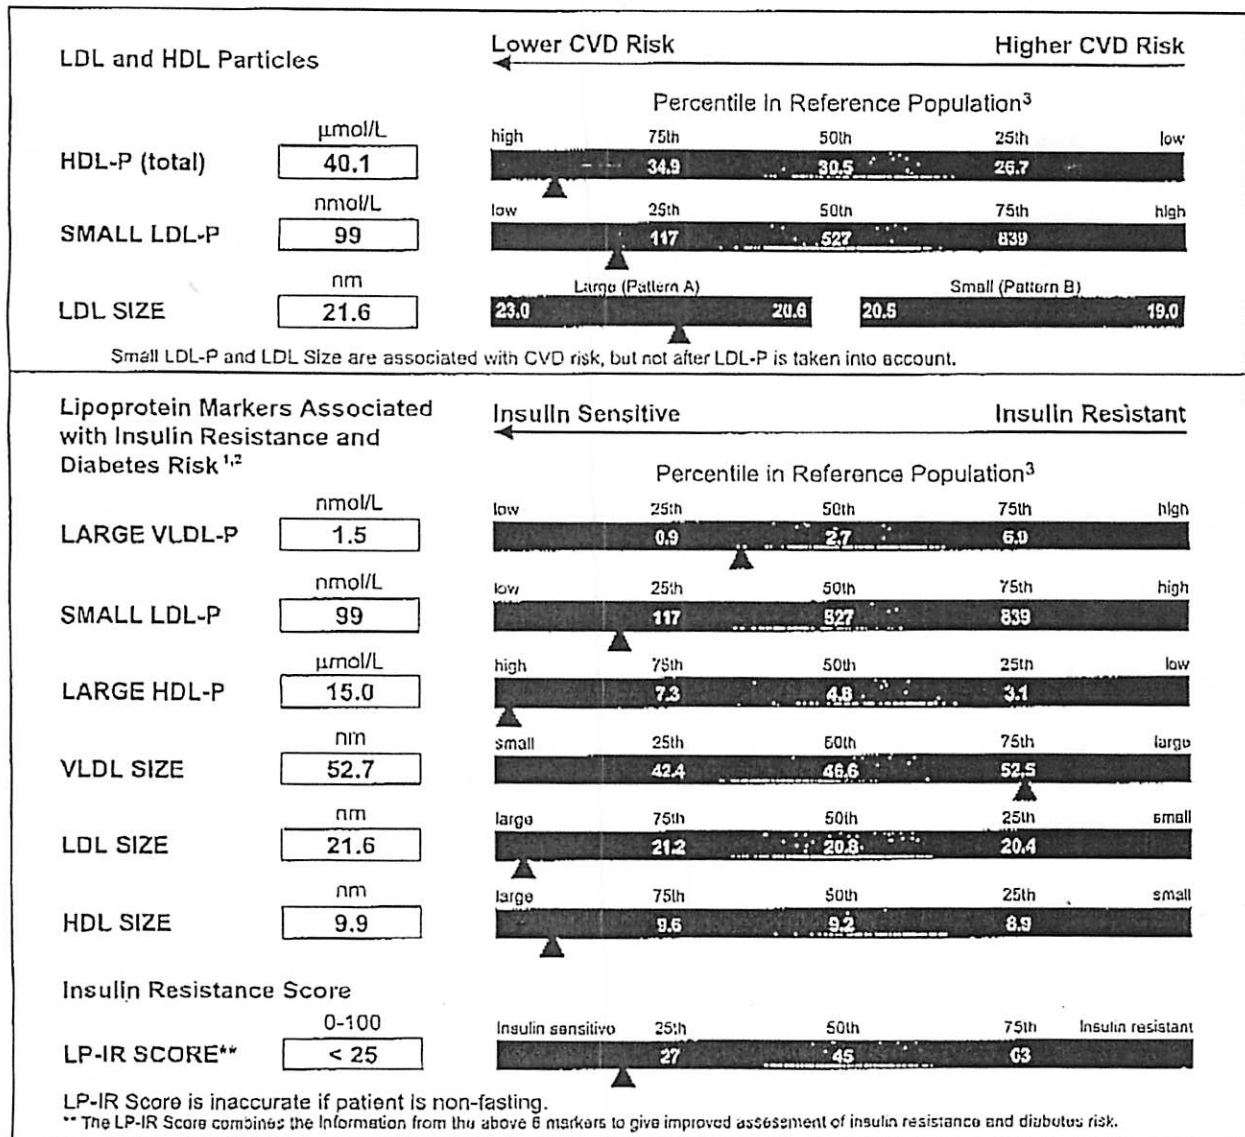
LDL and HDL Particles

Lower CVD Risk Higher CVD Risk

Percentile In Reference Population$^3$

HDL-P (total) µmol/L 40.1

high 75th 50th 25th low
34.9 30.5 26.7

SMALL LDL-P nmol/L 99

low 25th 50th 75th high
117 527 839

LDL SIZE nm 21.6

Large (Pattern A) Small (Pattern B)
23.0 20.6 20.5 19.0

Small LDL-P and LDL Size are associated with CVD risk, but not after LDL-P is taken into account.

Lipoprotein Markers Associated with Insulin Resistance and Diabetes Risk$^{1,2}$

Insulin Sensitive Insulin Resistant

Percentile in Reference Population$^3$

LARGE VLDL-P nmol/L 1.5

low 25th 50th 75th high
0.9 2.7 6.9

SMALL LDL-P nmol/L 99

low 25th 50th 75th high
117 527 839

LARGE HDL-P µmol/L 15.0

high 75th 50th 25th low
7.3 4.8 3.1

VLDL SIZE nm 52.7

small 25th 50th 75th large
42.4 46.6 52.5

LDL SIZE nm 21.6

large 75th 50th 25th small
21.2 20.8 20.4

HDL SIZE nm 9.9

large 75th 50th 25th small
9.6 9.2 8.9

Insulin Resistance Score

LP-IR SCORE** 0-100 < 25

Insulin sensitive 25th 50th 75th Insulin resistant
27 45 63

LP-IR Score is inaccurate if patient is non-fasting.
** The LP-IR Score combines the information from the above 6 markers to give improved assessment of insulin resistance and diabetes risk.